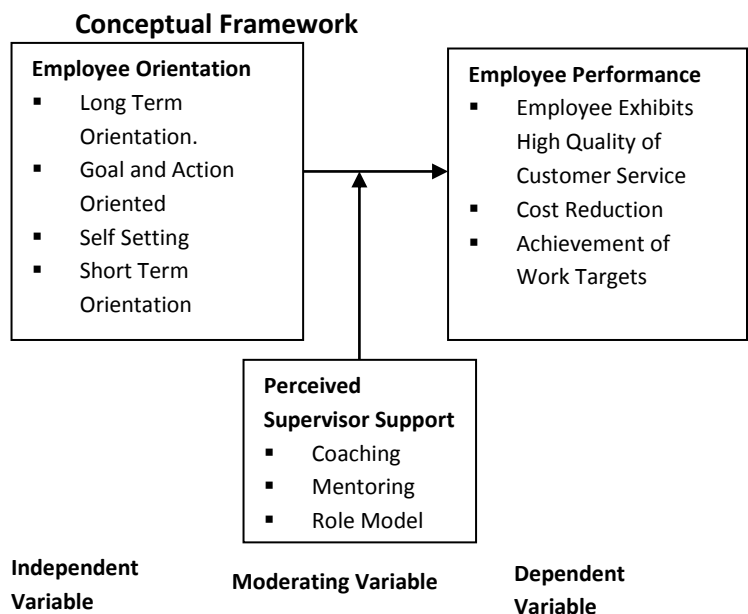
**Conceptual Framework**

**Employee Orientation**
- Long Term Orientation.
- Goal and Action Oriented
- Self Setting
- Short Term Orientation

**Employee Performance**
- Employee Exhibits High Quality of Customer Service
- Cost Reduction
- Achievement of Work Targets

**Perceived Supervisor Support**
- Coaching
- Mentoring
- Role Model

**Independent Variable**

**Moderating Variable**

**Dependent Variable**